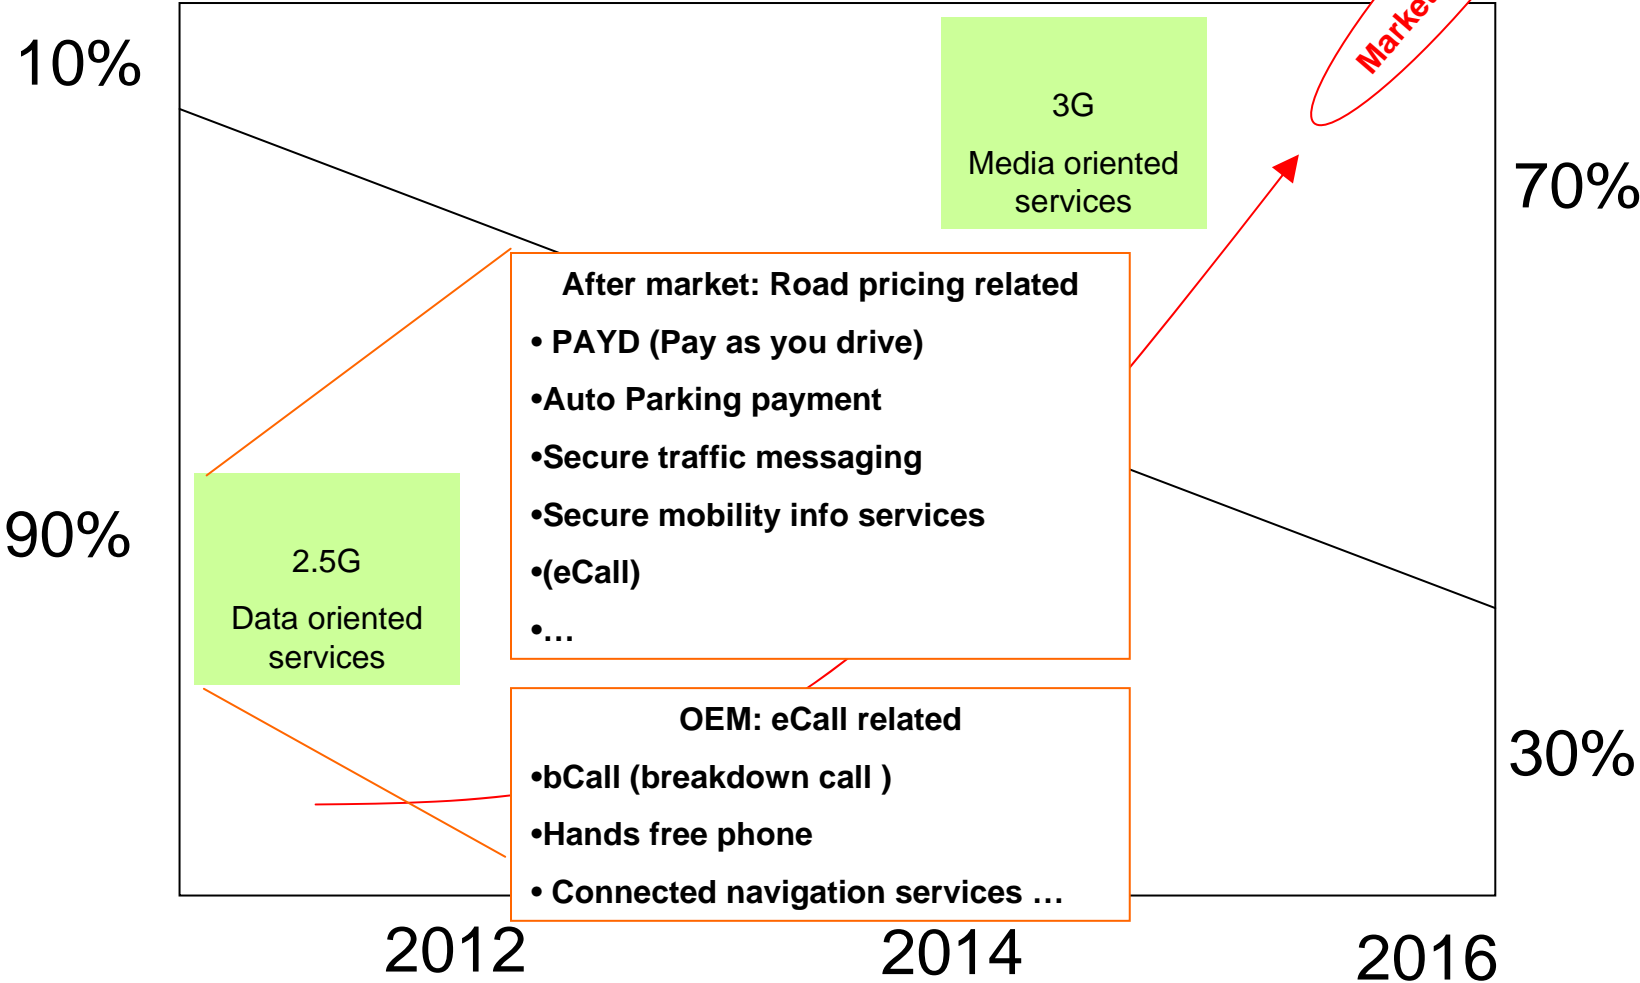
10%

90%

3G

Media oriented services

Marke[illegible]

70%

30%

2.5G

Data oriented services

After market: Road pricing related

• PAYD (Pay as you drive)

•Auto Parking payment

•Secure traffic messaging

•Secure mobility info services

•(eCall)

•…

OEM: eCall related

•bCall (breakdown call )

•Hands free phone

• Connected navigation services …

2012

2014

2016